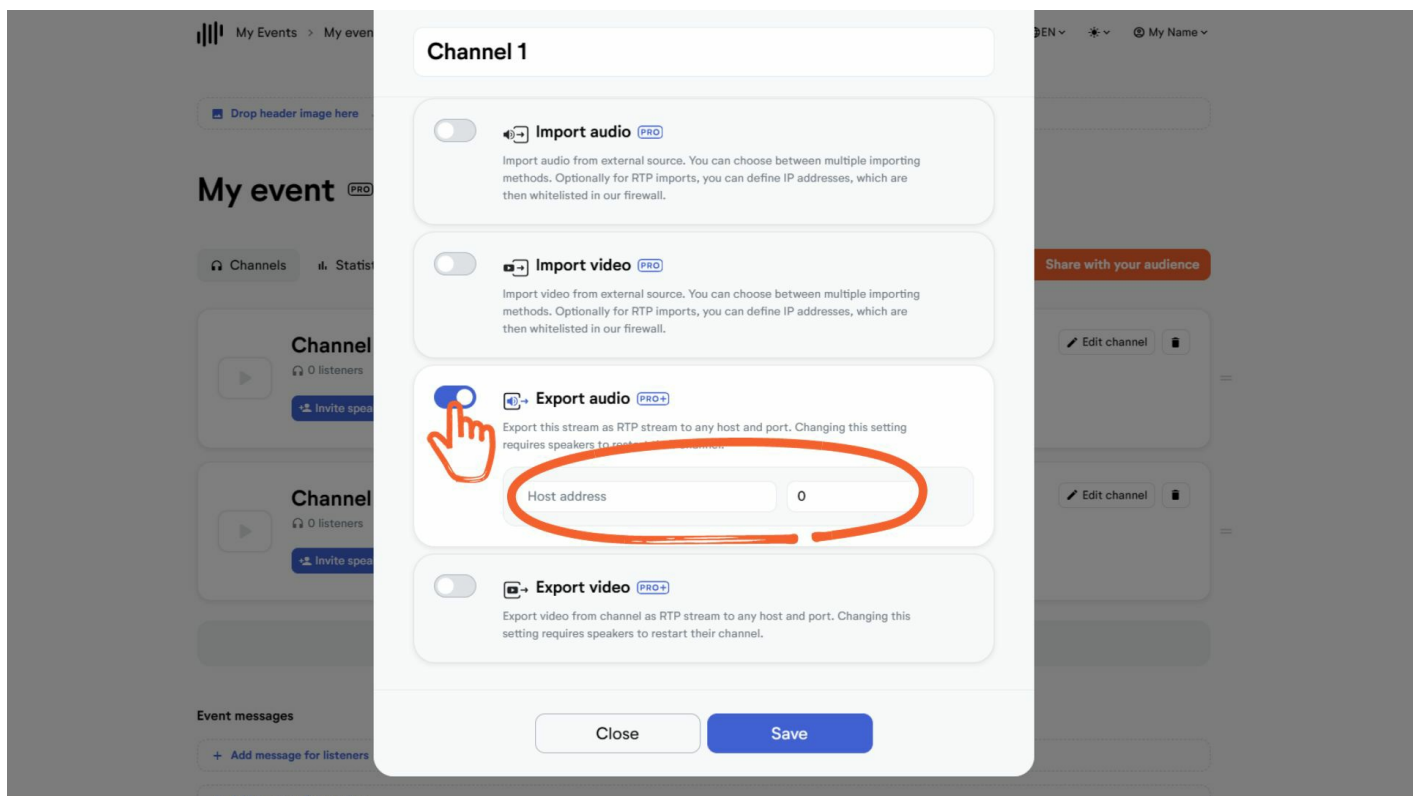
My Events > My even

EN

My Name

Drop header image here

My event PRO

Channels Statist

Share with your audience

Channel
0 listeners
Invite spea

Edit channel

Channel
0 listeners
Invite spea

Edit channel

Event messages

+ Add message for listeners

Channel 1

Import audio PRO

Import audio from external source. You can choose between multiple importing methods. Optionally for RTP imports, you can define IP addresses, which are then whitelisted in our firewall.

Import video PRO

Import video from external source. You can choose between multiple importing methods. Optionally for RTP imports, you can define IP addresses, which are then whitelisted in our firewall.

Export audio PRO+

Export this stream as RTP stream to any host and port. Changing this setting requires speakers to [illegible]

Host address
0

Export video PRO+

Export video from channel as RTP stream to any host and port. Changing this setting requires speakers to restart their channel.

Close
Save